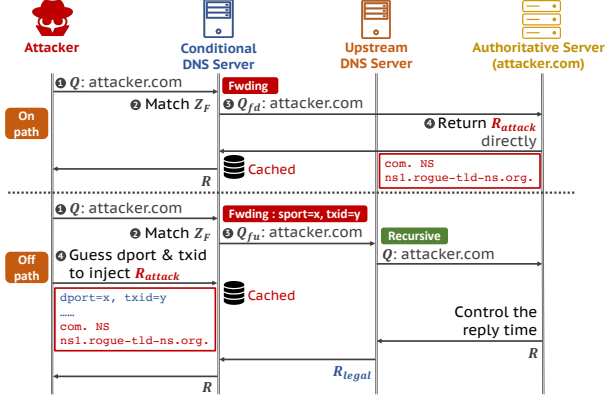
Attacker

Conditional DNS Server

Upstream DNS Server

Authoritative Server (attacker.com)

On path

❶ $Q$: attacker.com

Fwding

❷ Match $Z_F$

❸ $Q_{fd}$: attacker.com

❹ Return $R_{attack}$ directly

Cached

com. NS ns1.rogue-tld-ns.org.

$R$

Off path

❶ $Q$: attacker.com

Fwding : sport=x, txid=y

❷ Match $Z_F$

❸ $Q_{fu}$: attacker.com

Recursive

$Q$: attacker.com

❹ Guess dport & txid to inject $R_{attack}$

Cached

dport=x, txid=y
……
com. NS
ns1.rogue-tld-ns.org.

Control the reply time

$R$

$R_{legal}$

$R$